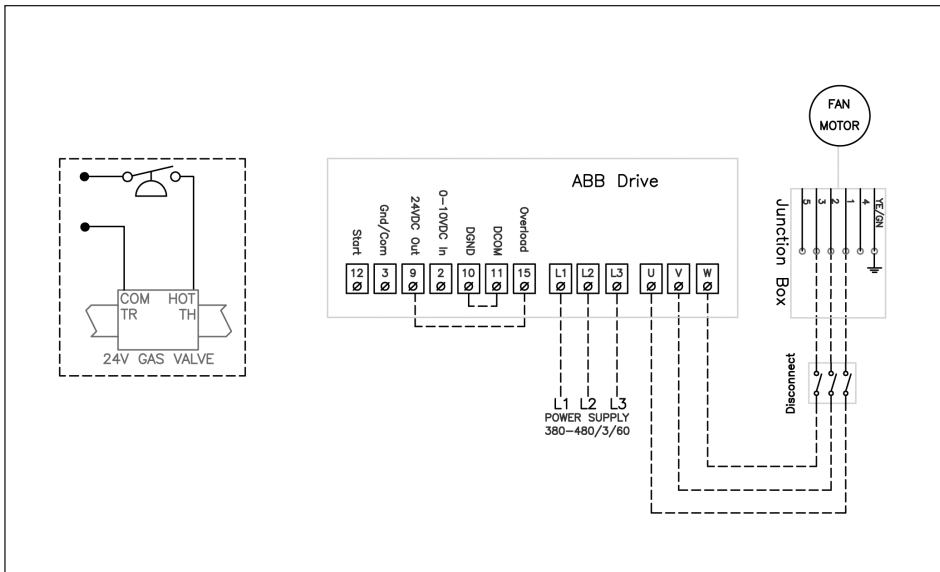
COM
TR
HOT
TH
24V GAS VALVE

ABB Drive

Start
Gnd/Com
24VDC Out
0-10VDC In
DGND
DCOM
Overload

12
3
9
2
10
11
15
L1
L2
L3
U
V
W

L1 L2 L3
POWER SUPPLY
380-480/3/60

FAN
MOTOR

Junction Box

5
3
2
1
4
YE/GN

Disconnect